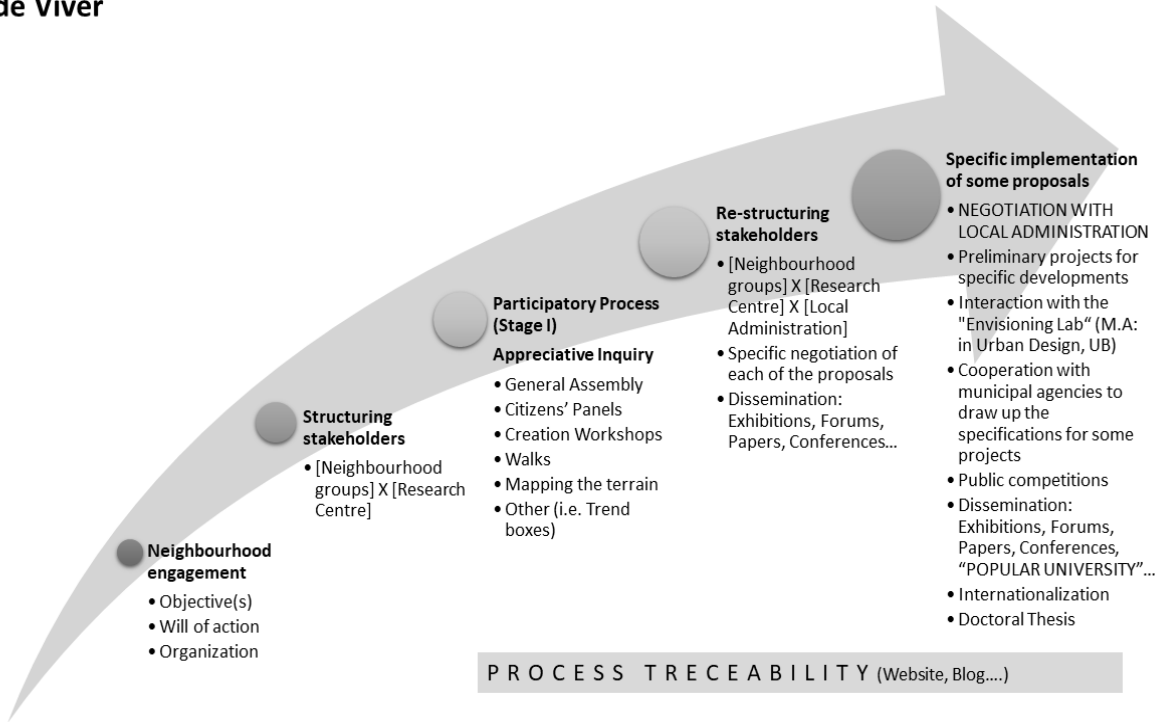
de Viver

Neighbourhood engagement
• Objective(s)
• Will of action
• Organization

Structuring stakeholders
• [Neighbourhood groups] X [Research Centre]

Participatory Process (Stage I)
Appreciative Inquiry
• General Assembly
• Citizens' Panels
• Creation Workshops
• Walks
• Mapping the terrain
• Other (i.e. Trend boxes)

Re-structuring stakeholders
• [Neighbourhood groups] X [Research Centre] X [Local Administration]
• Specific negotiation of each of the proposals
• Dissemination: Exhibitions, Forums, Papers, Conferences...

Specific implementation of some proposals
• NEGOTIATION WITH LOCAL ADMINISTRATION
• Preliminary projects for specific developments
• Interaction with the "Envisioning Lab" (M.A: in Urban Design, UB)
• Cooperation with municipal agencies to draw up the specifications for some projects
• Public competitions
• Dissemination: Exhibitions, Forums, Papers, Conferences, "POPULAR UNIVERSITY"...
• Internationalization
• Doctoral Thesis

PROCESS TRECEABILITY (Website, Blog....)